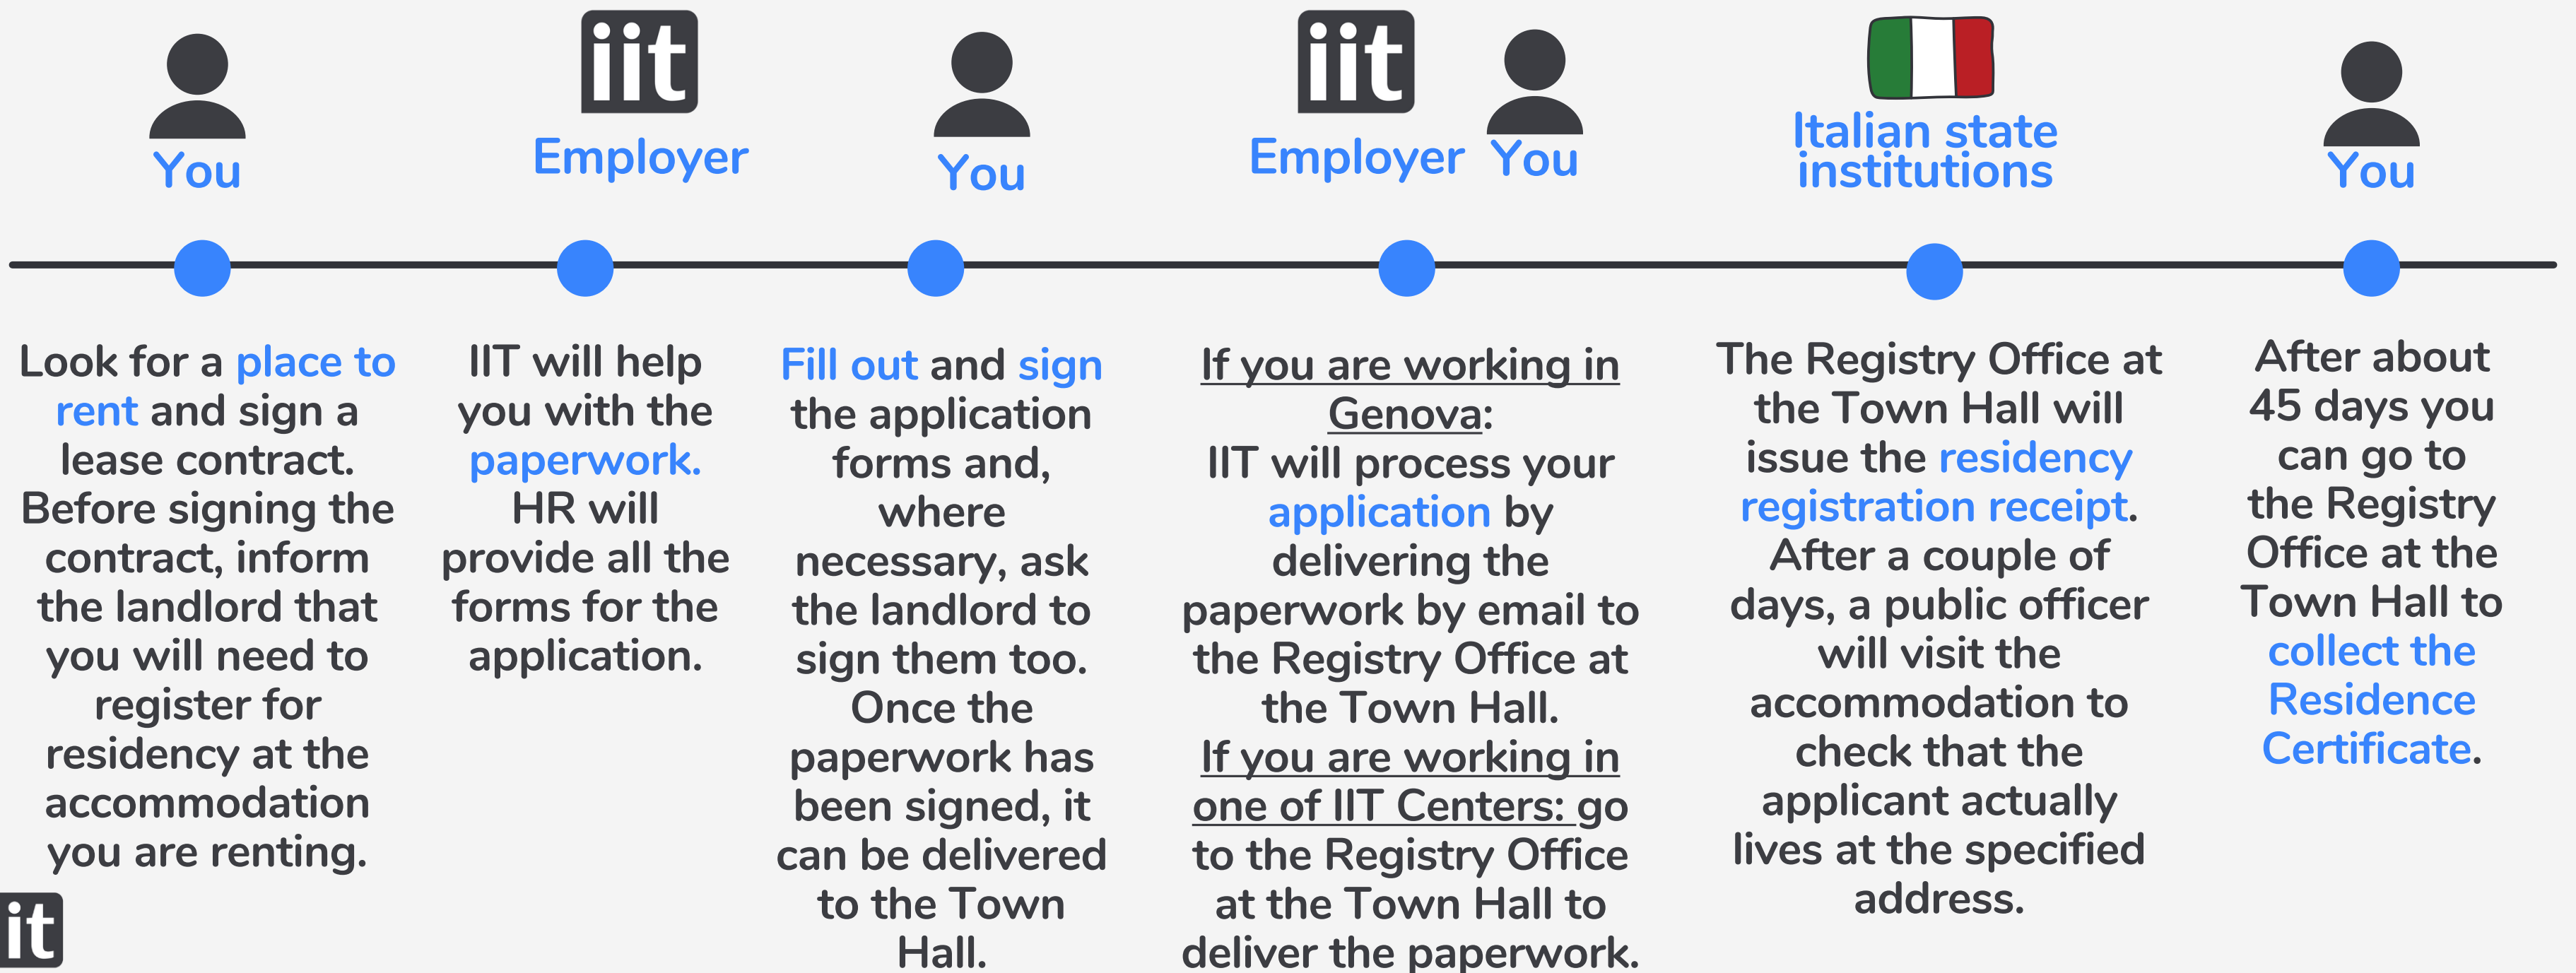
iit

You

Employer

You

iit

Employer You

Italian state institutions

You

Look for a place to rent and sign a lease contract. Before signing the contract, inform the landlord that you will need to register for residency at the accommodation you are renting.

IIT will help you with the paperwork. HR will provide all the forms for the application.

Fill out and sign the application forms and, where necessary, ask the landlord to sign them too. Once the paperwork has been signed, it can be delivered to the Town Hall.

If you are working in Genova:
IIT will process your application by delivering the paperwork by email to the Registry Office at the Town Hall.
If you are working in one of IIT Centers: go to the Registry Office at the Town Hall to deliver the paperwork.

The Registry Office at the Town Hall will issue the residency registration receipt. After a couple of days, a public officer will visit the accommodation to check that the applicant actually lives at the specified address.

After about 45 days you can go to the Registry Office at the Town Hall to collect the Residence Certificate.

it